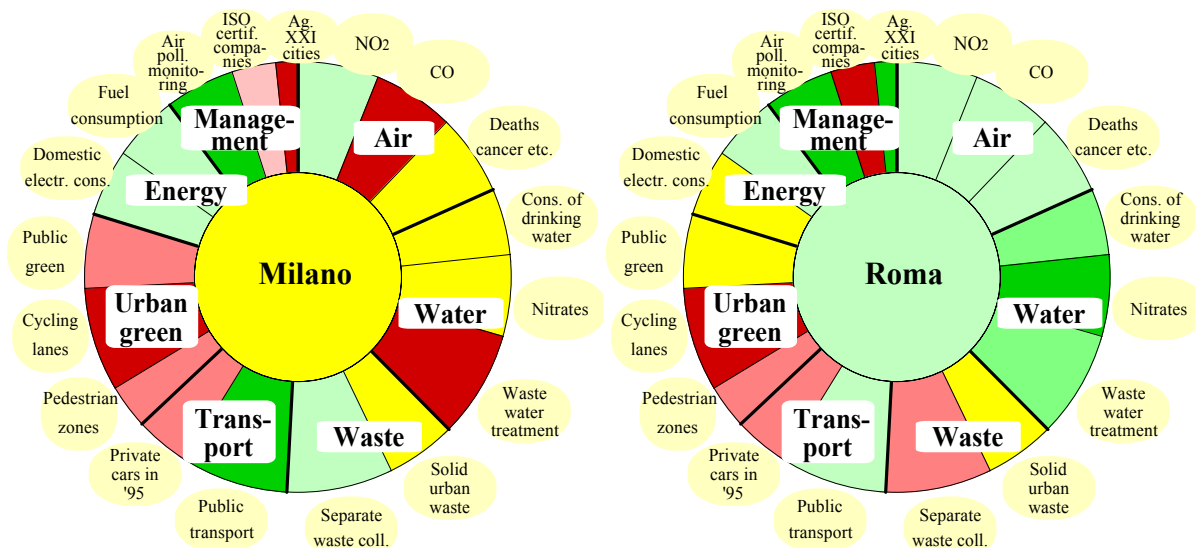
ISO certif. companies
Ag. XXI cities
$NO_2$
CO
Air poll. monitoring
Fuel consumption
Management
Air
Deaths cancer etc.
Domestic electr. cons.
Energy
Cons. of drinking water
Public green
Milano
Nitrates
Water
Urban green
Cycling lanes
Waste water treatment
Pedestrian zones
Transport
Waste
Private cars in '95
Solid urban waste
Public transport
Separate waste coll.

ISO certif. companies
Ag. XXI cities
$NO_2$
CO
Air poll. monitoring
Fuel consumption
Management
Air
Deaths cancer etc.
Domestic electr. cons.
Energy
Cons. of drinking water
Public green
Roma
Nitrates
Water
Urban green
Cycling lanes
Waste water treatment
Pedestrian zones
Transport
Waste
Private cars in '95
Solid urban waste
Public transport
Separate waste coll.